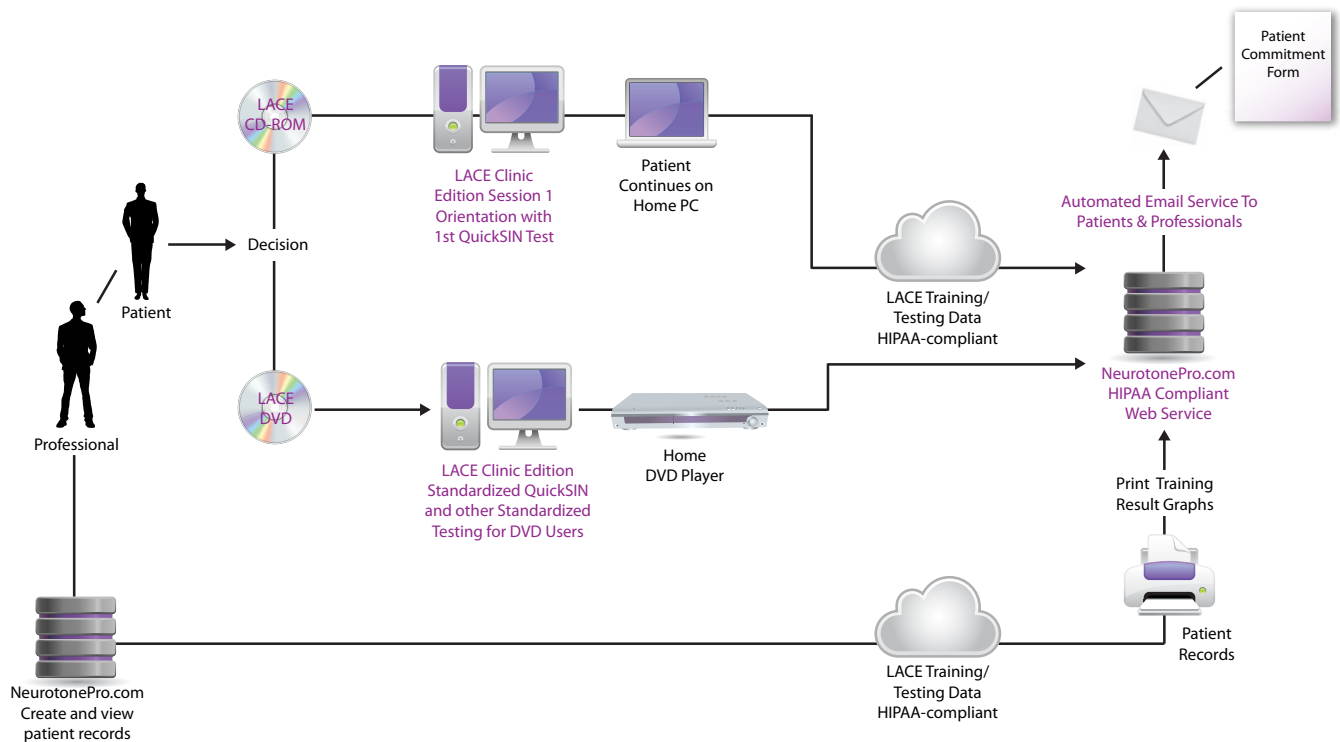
Patient Commitment Form

LACE CD-ROM

LACE Clinic Edition Session 1 Orientation with 1st QuickSIN Test

Patient Continues on Home PC

Automated Email Service To Patients & Professionals

Patient

Decision

Professional

LACE Training/ Testing Data HIPAA-compliant

NeurotonePro.com HIPAA Compliant Web Service

LACE DVD

LACE Clinic Edition Standardized QuickSIN and other Standardized Testing for DVD Users

Home DVD Player

Print Training Result Graphs

Patient Records

LACE Training/ Testing Data HIPAA-compliant

NeurotonePro.com Create and view patient records